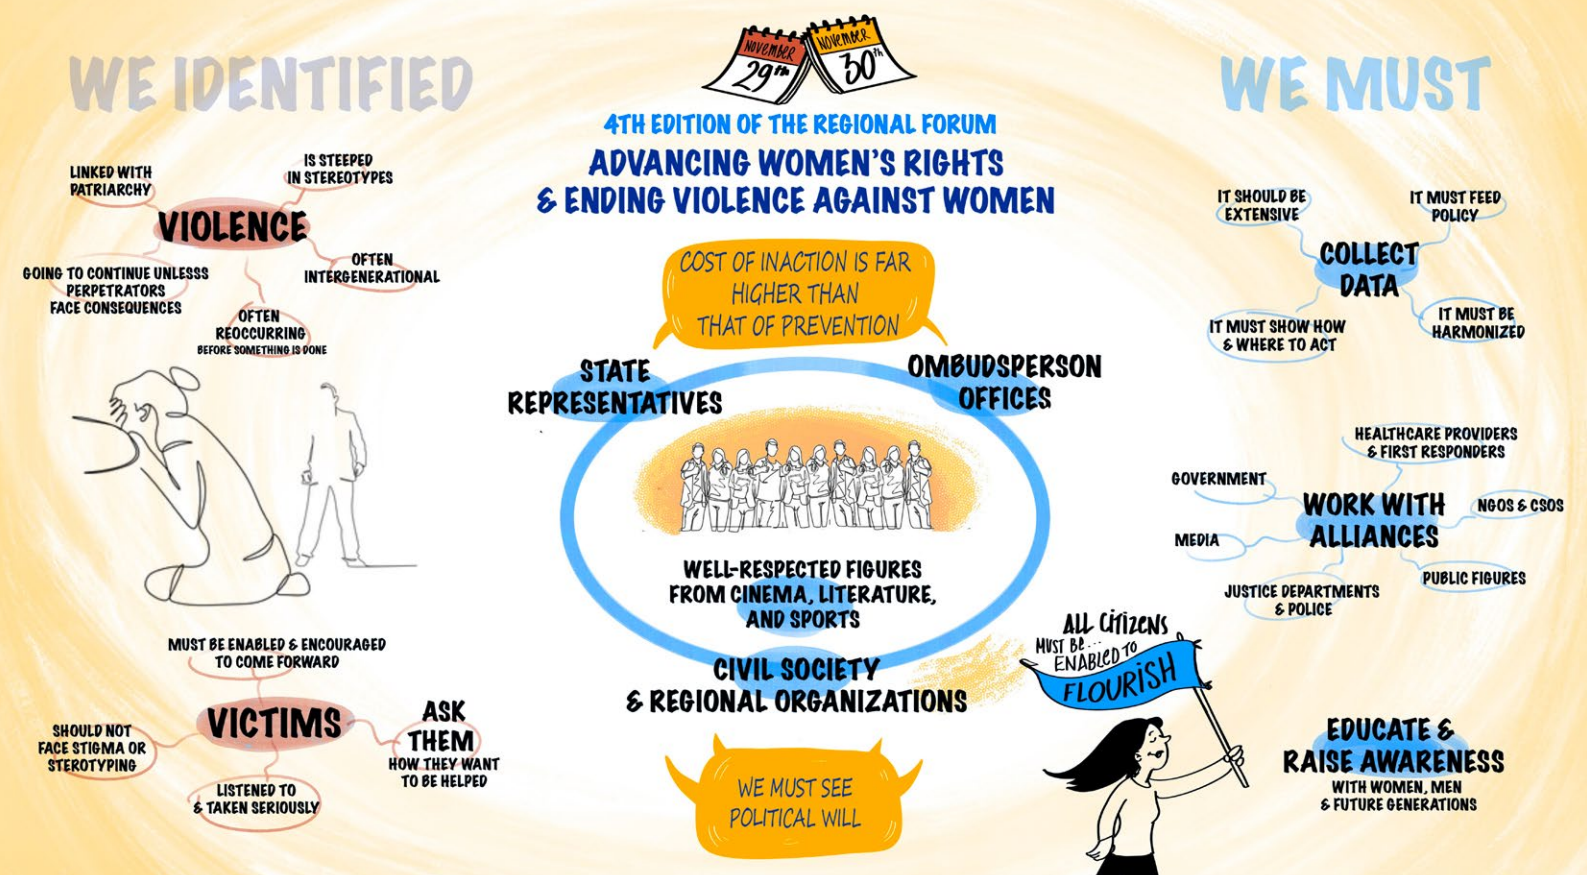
WE IDENTIFIED

NOVEMBER 29th NOVEMBER 30th

4TH EDITION OF THE REGIONAL FORUM
ADVANCING WOMEN'S RIGHTS & ENDING VIOLENCE AGAINST WOMEN

WE MUST

VIOLENCE
LINKED WITH PATRIARCHY
IS STEEPED IN STEREOTYPES
OFTEN INTERGENERATIONAL
GOING TO CONTINUE UNLESSS PERPETRATORS FACE CONSEQUENCES
OFTEN REOCCURRING BEFORE SOMETHING IS DONE

COST OF INACTION IS FAR HIGHER THAN THAT OF PREVENTION

STATE REPRESENTATIVES
OMBUDSPERSON OFFICES
WELL-RESPECTED FIGURES FROM CINEMA, LITERATURE, AND SPORTS
CIVIL SOCIETY & REGIONAL ORGANIZATIONS

WE MUST SEE POLITICAL WILL

COLLECT DATA
IT SHOULD BE EXTENSIVE
IT MUST FEED POLICY
IT MUST SHOW HOW & WHERE TO ACT
IT MUST BE HARMONIZED

WORK WITH ALLIANCES
HEALTHCARE PROVIDERS & FIRST RESPONDERS
GOVERNMENT
NGOS & CSOS
MEDIA
JUSTICE DEPARTMENTS & POLICE
PUBLIC FIGURES

VICTIMS
MUST BE ENABLED & ENCOURAGED TO COME FORWARD
SHOULD NOT FACE STIGMA OR STEROTYPING
LISTENED TO & TAKEN SERIOUSLY
ASK THEM HOW THEY WANT TO BE HELPED

ALL CITIZENS MUST BE... ENABLED TO FLOURISH

EDUCATE & RAISE AWARENESS WITH WOMEN, MEN & FUTURE GENERATIONS